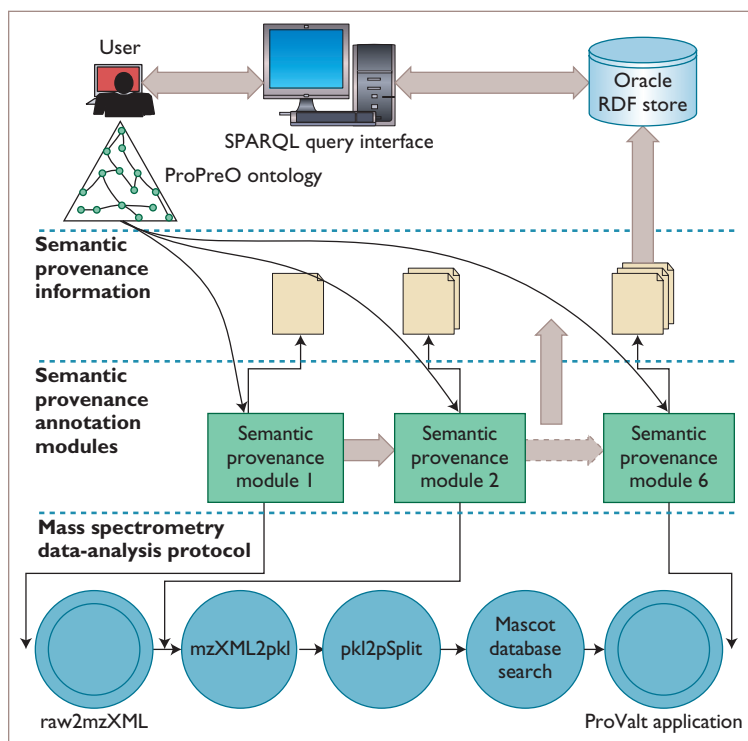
User

SPARQL query interface

Oracle RDF store

ProPreO ontology

Semantic provenance information

Semantic provenance annotation modules

Semantic provenance module 1

Semantic provenance module 2

Semantic provenance module 6

Mass spectrometry data-analysis protocol

raw2mzXML

mzXML2pkl

pkl2pSplit

Mascot database search

ProValt application